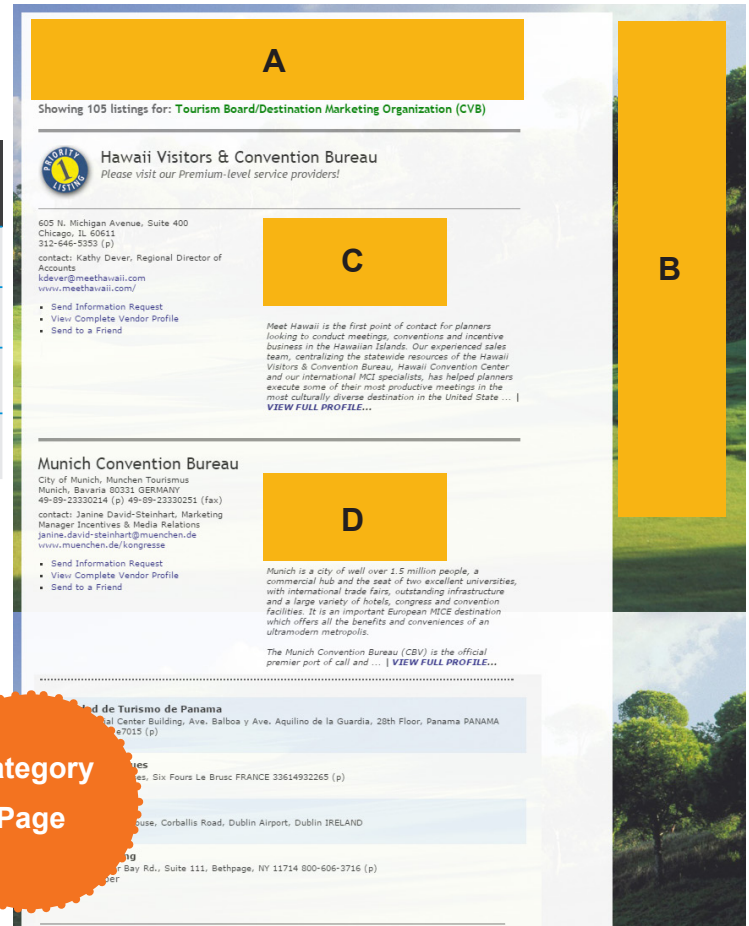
A

B

Showing 105 listings for: Tourism Board/Destination Marketing Organization (CVB)

PRIORITY 1 LISTING

Hawaii Visitors & Convention Bureau

Please visit our Premium-level service providers!

605 N. Michigan Avenue, Suite 400
Chicago, IL 60611
312-646-5353 (p)

contact: Kathy Dever, Regional Director of Accounts
kdever@meethawaii.com
www.meethawaii.com/

- Send Information Request
- View Complete Vendor Profile
- Send to a Friend

C

Meet Hawaii is the first point of contact for planners looking to conduct meetings, conventions and incentive business in the Hawaiian Islands. Our experienced sales team, centralizing the statewide resources of the Hawaii Visitors & Convention Bureau, Hawaii Convention Center and our international MCI specialists, has helped planners execute some of their most productive meetings in the most culturally diverse destination in the United State ... | VIEW FULL PROFILE...

Munich Convention Bureau

City of Munich, Munchen Tourismus
Munich, Bavaria 80331 GERMANY
49-89-23330214 (p) 49-89-23330251 (fax)

contact: Janine David-Steinhart, Marketing Manager Incentives & Media Relations
janine.david-steinhart@muenchen.de
www.muenchen.de/kongresse

- Send Information Request
- View Complete Vendor Profile
- Send to a Friend

D

Munich is a city of well over 1.5 million people, a commercial hub and the seat of two excellent universities, with international trade fairs, outstanding infrastructure and a large variety of hotels, congress and convention facilities. It is an important European MICE destination which offers all the benefits and conveniences of an ultramodern metropolis.

The Munich Convention Bureau (CBV) is the official premier port of call and ... | VIEW FULL PROFILE...

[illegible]ad de Turismo de Panama
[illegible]al Center Building, Ave. Balboa y Ave. Aquilino de la Guardia, 28th Floor, Panama PANAMA
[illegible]e7015 (p)

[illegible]ues
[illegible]es, Six Fours Le Brusc FRANCE 33614932265 (p)

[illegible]ouse, Corballis Road, Dublin Airport, Dublin IRELAND

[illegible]ng
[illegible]r Bay Rd., Suite 111, Bethpage, NY 11714 800-606-3716 (p)
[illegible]er

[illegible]ategory
Page